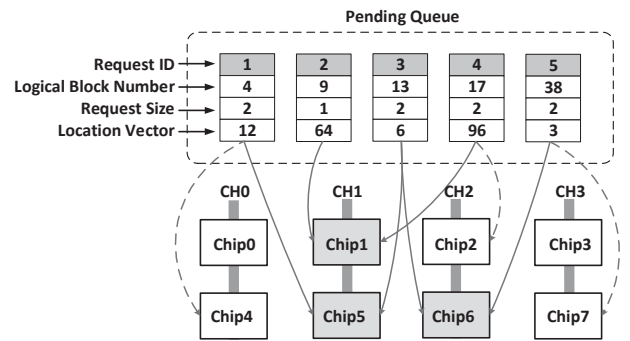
Pending Queue

| | | | | | |
|---|---|---|---|---|---|
| Request ID | 1 | 2 | 3 | 4 | 5 |
| Logical Block Number | 4 | 9 | 13 | 17 | 38 |
| Request Size | 2 | 1 | 2 | 2 | 2 |
| Location Vector | 12 | 64 | 6 | 96 | 3 |

CH0
CH1
CH2
CH3
Chip0
Chip1
Chip2
Chip3
Chip4
Chip5
Chip6
Chip7